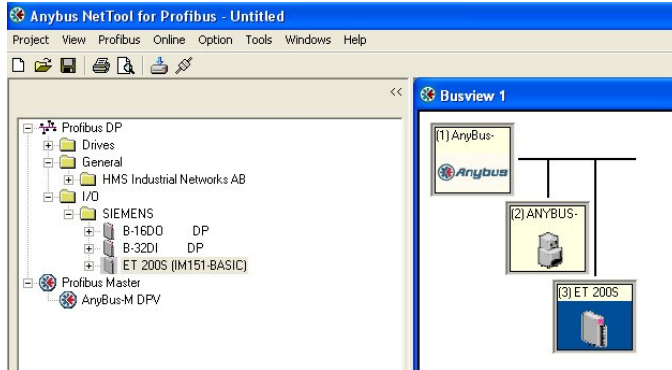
Anybus NetTool for Profibus - Untitled

Project View Profibus Online Option Tools Windows Help

<<

Busview 1

Profibus DP
Drives
General
HMS Industrial Networks AB
I/O
SIEMENS
B-16DO DP
B-32DI DP
ET 200S (IM151-BASIC)
Profibus Master
AnyBus-M DPV

[1] AnyBus-
Anybus

[2] ANYBUS-

[3] ET 200S